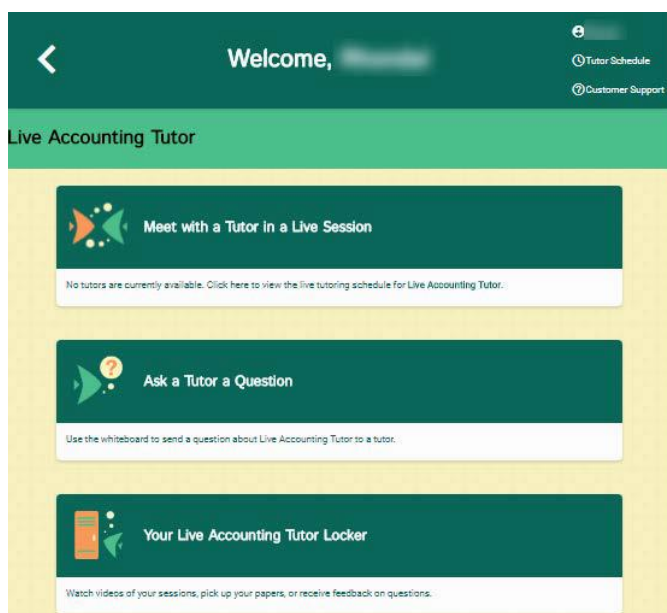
Welcome, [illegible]

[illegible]

Tutor Schedule

Customer Support

Live Accounting Tutor

Meet with a Tutor in a Live Session

No tutors are currently available. Click here to view the live tutoring schedule for Live Accounting Tutor.

Ask a Tutor a Question

Use the whiteboard to send a question about Live Accounting Tutor to a tutor.

Your Live Accounting Tutor Locker

Watch videos of your sessions, pick up your papers, or receive feedback on questions.